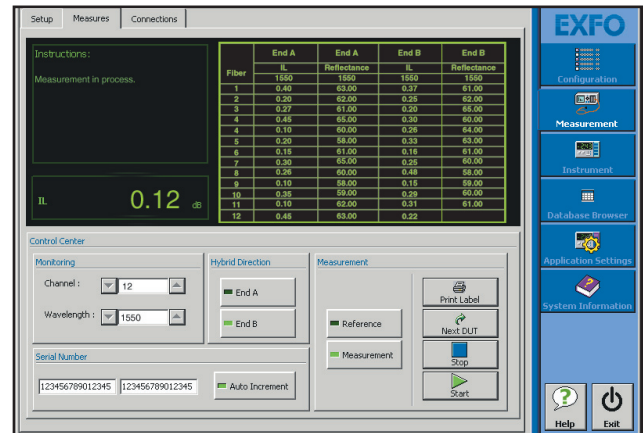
Setup | Measures | Connections

Instructions:

Measurement in process.

IL 0.12 dB

| Fiber | End A IL 1550 | End A Reflectance 1550 | End B IL 1550 | End B Reflectance 1550 |
|---|---|---|---|---|
| 1 | 0.40 | 63.00 | 0.37 | 61.00 |
| 2 | 0.20 | 62.00 | 0.25 | 62.00 |
| 3 | 0.27 | 61.00 | 0.20 | 65.00 |
| 4 | 0.45 | 65.00 | 0.30 | 60.00 |
| 4 | 0.10 | 60.00 | 0.26 | 64.00 |
| 5 | 0.20 | 58.00 | 0.33 | 63.00 |
| 6 | 0.15 | 61.00 | 0.16 | 61.00 |
| 7 | 0.30 | 65.00 | 0.25 | 60.00 |
| 8 | 0.26 | 60.00 | 0.48 | 58.00 |
| 9 | 0.10 | 58.00 | 0.15 | 59.00 |
| 10 | 0.35 | 59.00 | 0.29 | 60.00 |
| 11 | 0.10 | 62.00 | 0.31 | 61.00 |
| 12 | 0.45 | 63.00 | 0.22 | |

Control Center

Monitoring

Channel : 12

Wavelength : 1550

Hybrid Direction

End A

End B

Measurement

Reference

Measurement

Print Label

Next DUT

Stop

Start

Serial Number

123456789012345 123456789012345

Auto Increment

EXFO

Configuration

Measurement

Instrument

Database Browser

Application Settings

System Information

Help

Exit